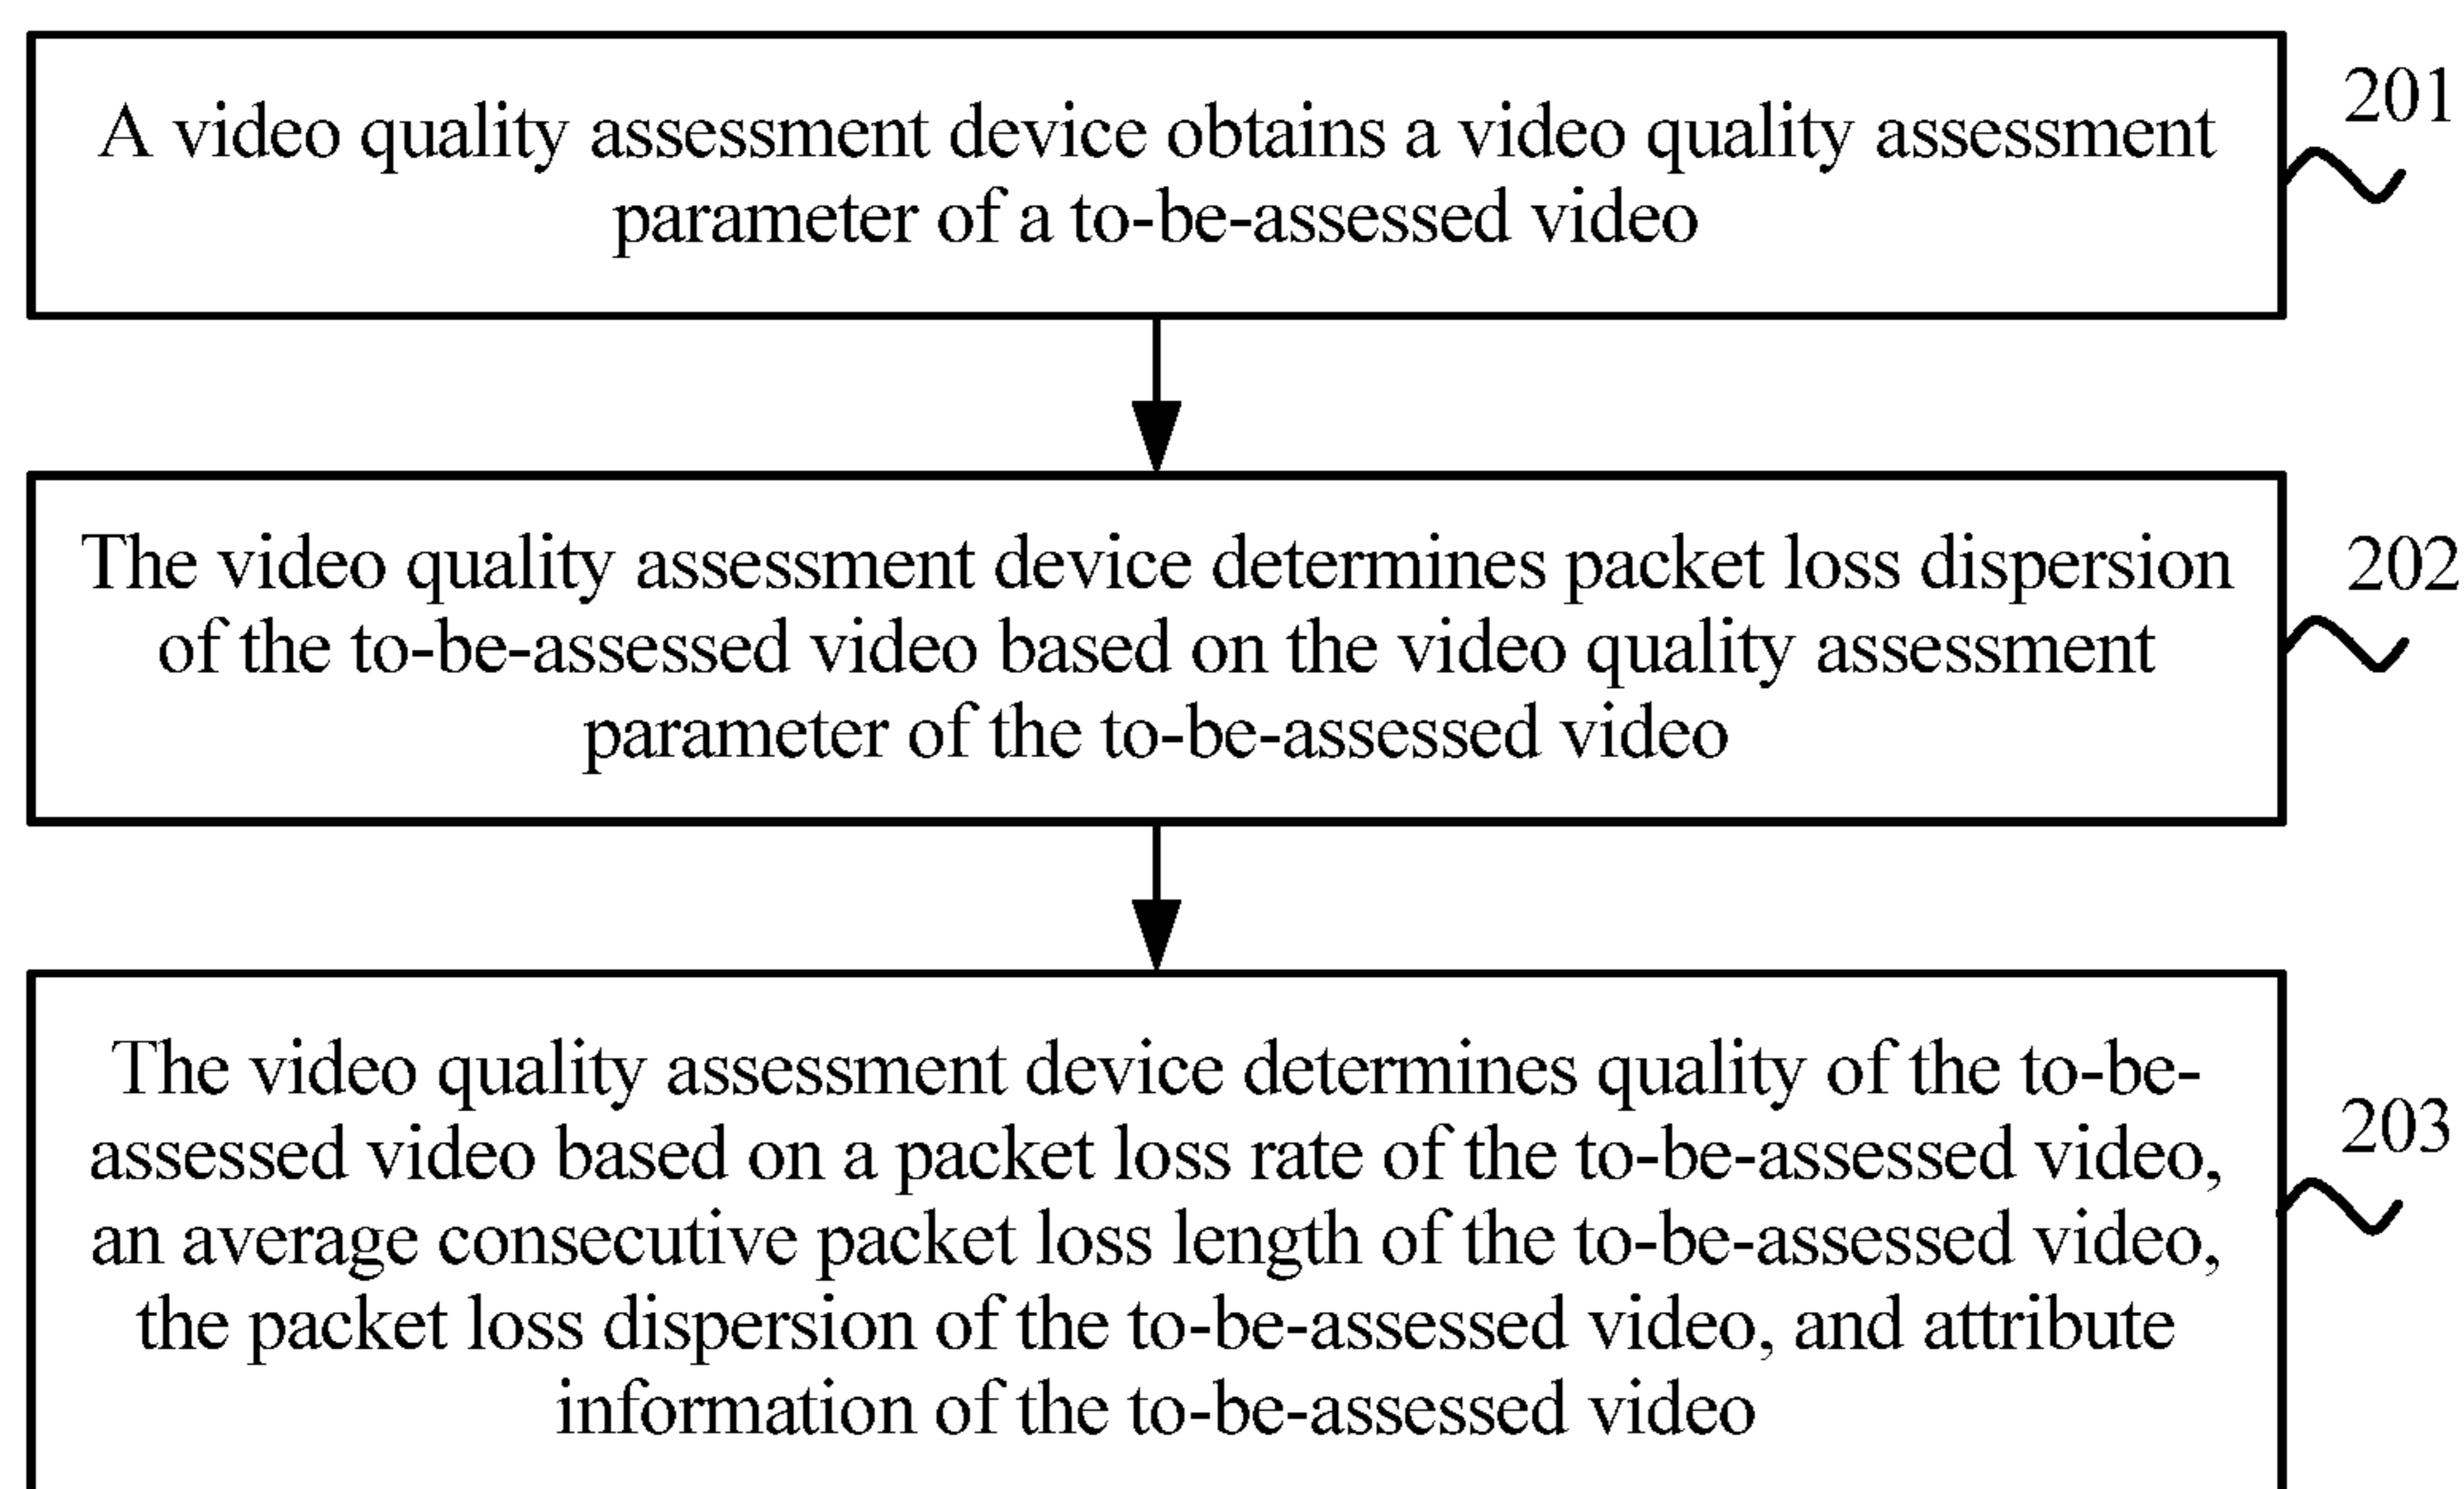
A video quality assessment device obtains a video quality assessment parameter of a to-be-assessed video

201

The video quality assessment device determines packet loss dispersion of the to-be-assessed video based on the video quality assessment parameter of the to-be-assessed video

202

The video quality assessment device determines quality of the to-be-assessed video based on a packet loss rate of the to-be-assessed video, an average consecutive packet loss length of the to-be-assessed video, the packet loss dispersion of the to-be-assessed video, and attribute information of the to-be-assessed video

203